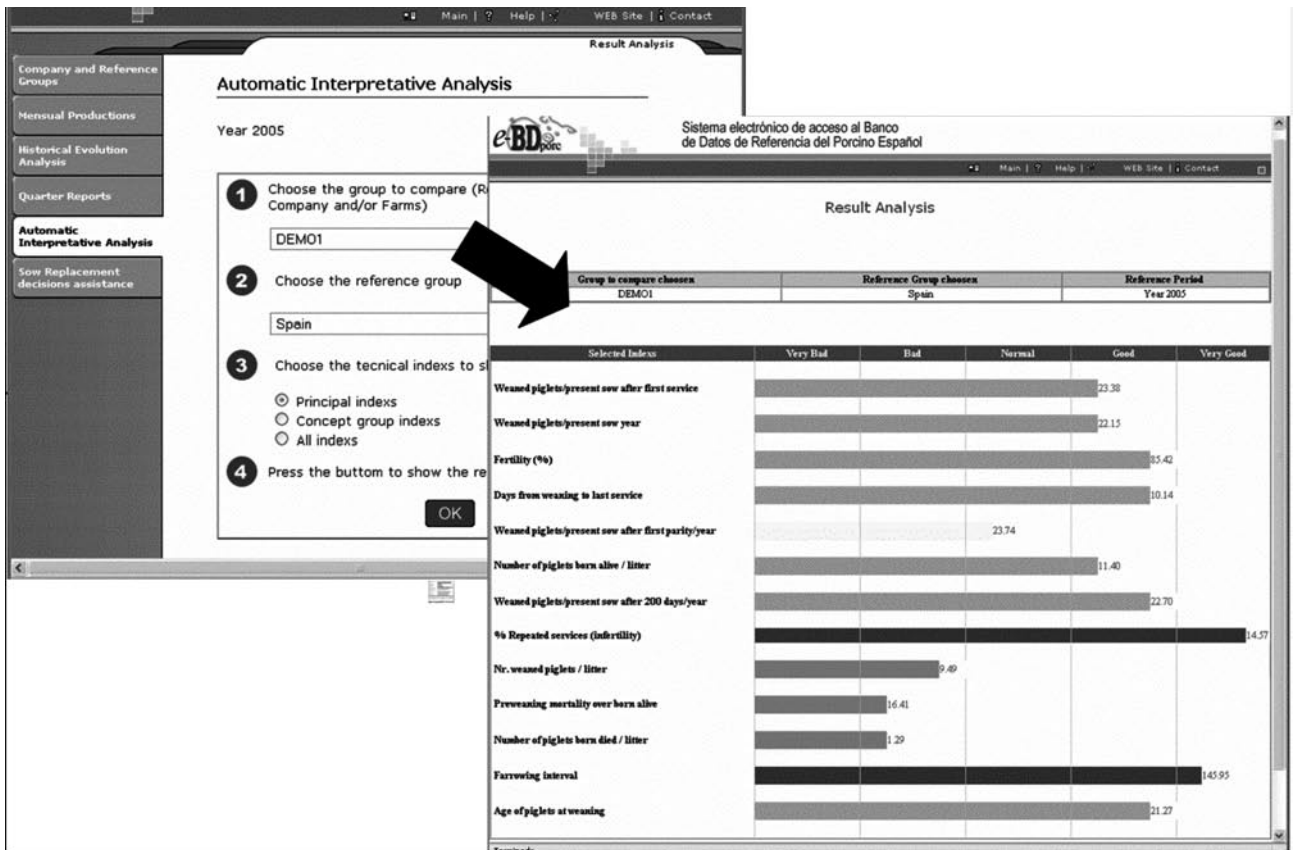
Main | ? Help | WEB Site | Contact

Result Analysis

Company and Reference Groups

Mensual Productions

Historical Evolution Analysis

Quarter Reports

Automatic Interpretative Analysis

Sow Replacement decisions assistance

Automatic Interpretative Analysis

Year 2005

1 Choose the group to compare (R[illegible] Company and/or Farms)

DEMO1

2 Choose the reference group

Spain

3 Choose the tecnical indexs to s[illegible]

Principal indexs
Concept group indexs
All indexs

4 Press the buttom to show the re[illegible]

OK

e-BDporc

Sistema electrónico de acceso al Banco de Datos de Referencia del Porcino Español

Main | ? Help | WEB Site | Contact

Result Analysis

| Group to compare choosen | Reference Group choosen | Reference Period |
|---|---|---|
| DEMO1 | Spain | Year 2005 |

| Selected Indexs | Very Bad | Bad | Normal | Good | Very Good |
|---|---|---|---|---|---|
| Weaned piglets/present sow after first service | | | | 23.38 | |
| Weaned piglets/present sow year | | | | 22.15 | |
| Fertility (%) | | | | 85.42 | |
| Days from weaning to last service | | | | 10.14 | |
| Weaned piglets/present sow after first parity/year | | | 23.74 | | |
| Number of piglets born alive / litter | | | | 11.40 | |
| Weaned piglets/present sow after 200 days/year | | | | 22.70 | |
| % Repeated services (infertility) | | | | | 14.57 |
| Nr. weaned piglets / litter | | 9.49 | | | |
| Preweaning mortality over born alive | | 16.41 | | | |
| Number of piglets born died / litter | | 1.29 | | | |
| Farrowing interval | | | | | 145.95 |
| Age of piglets at weaning | | | | 21.27 | |